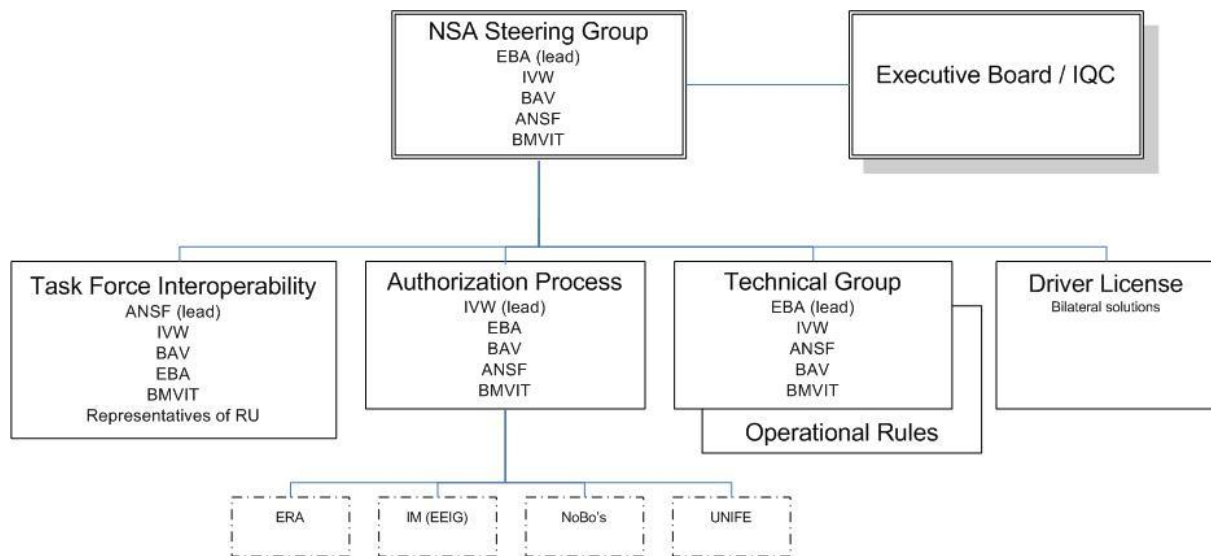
NSA Steering Group
EBA (lead)
IVW
BAV
ANSF
BMVIT

Executive Board / IQC

Task Force Interoperability
ANSF (lead)
IVW
BAV
EBA
BMVIT
Representatives of RU

Authorization Process
IVW (lead)
EBA
BAV
ANSF
BMVIT

Technical Group
EBA (lead)
IVW
ANSF
BAV
BMVIT

Operational Rules

Driver License
Bilateral solutions

ERA

IM (EEIG)

NoBo's

UNIFE